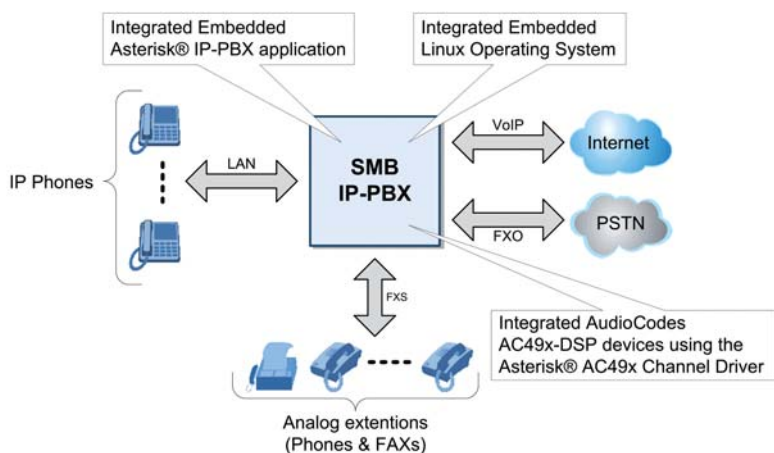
Integrated Embedded Asterisk® IP-PBX application

Integrated Embedded Linux Operating System

IP Phones

LAN

SMB IP-PBX

VoIP

Internet

FXO

PSTN

FXS

Integrated AudioCodes AC49x-DSP devices using the Asterisk® AC49x Channel Driver

Analog extentions (Phones & FAXs)